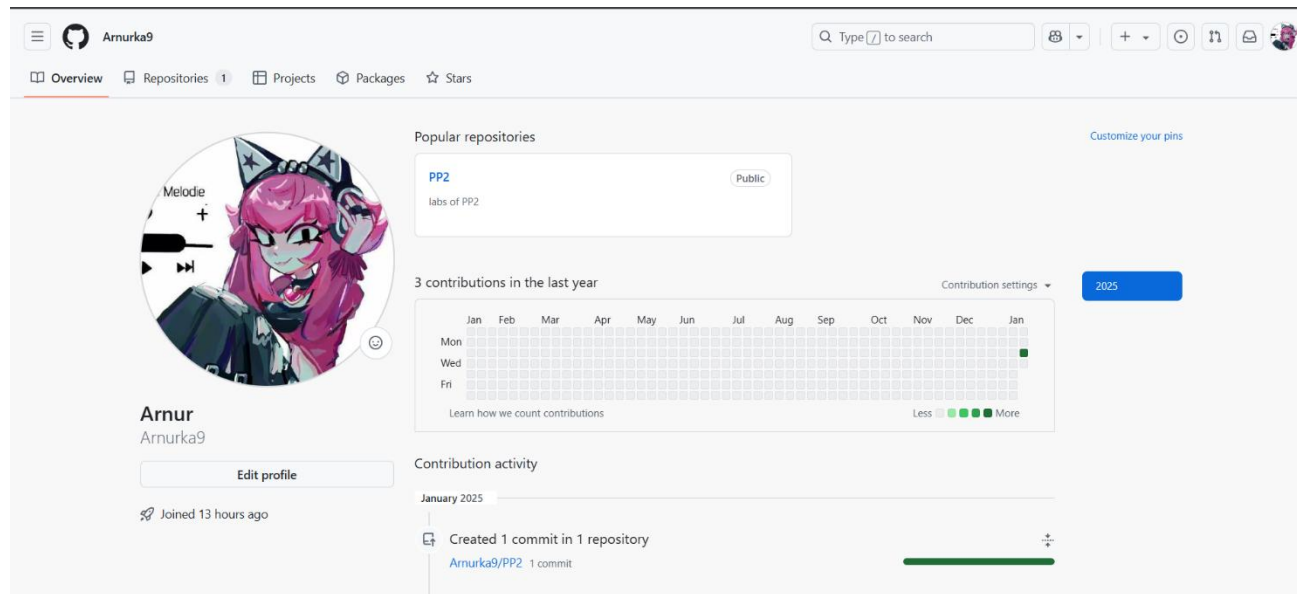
Arnurka9

Type / to search

Overview Repositories 1 Projects Packages Stars

Melodie

Arnur
Arnurka9

Edit profile

Joined 13 hours ago

Popular repositories

Customize your pins

PP2 Public
labs of PP2

3 contributions in the last year

Contribution settings

2025

| | Jan | Feb | Mar | Apr | May | Jun | Jul | Aug | Sep | Oct | Nov | Dec | Jan |
|---|---|---|---|---|---|---|---|---|---|---|---|---|---|
| Mon | | | | | | | | | | | | | |
| Wed | | | | | | | | | | | | | |
| Fri | | | | | | | | | | | | | |

Learn how we count contributions

Less More

Contribution activity

January 2025

Created 1 commit in 1 repository

Arnurka9/PP2 1 commit